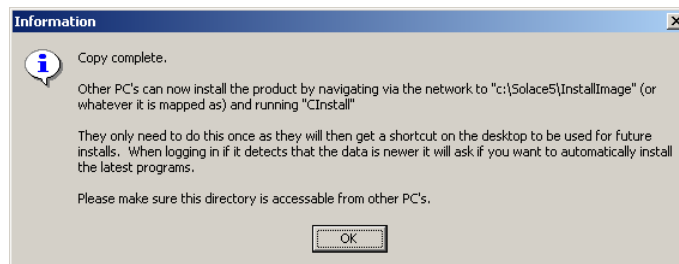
Information

Copy complete.

Other PC's can now install the product by navigating via the network to "c:\Solace5\InstallImage" (or whatever it is mapped as) and running "CInstall"

They only need to do this once as they will then get a shortcut on the desktop to be used for future installs. When logging in if it detects that the data is newer it will ask if you want to automatically install the latest programs.

Please make sure this directory is accessable from other PC's.

OK